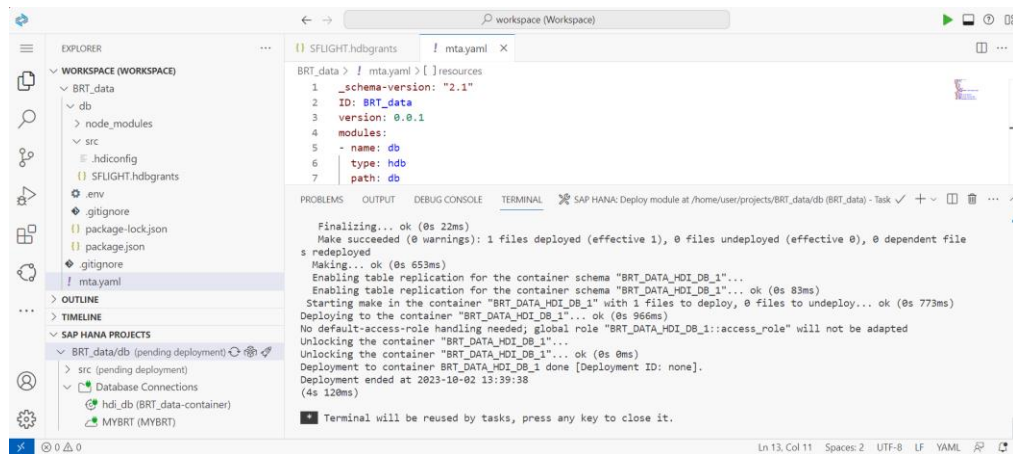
workspace (Workspace)

EXPLORER ...
WORKSPACE (WORKSPACE)
BRT_data
db
> node_modules
src
.hdiconfig
{} SFLIGHT.hdbgrants
.env
.gitignore
{} package-lock.json
{} package.json
.gitignore
! mta.yaml
> OUTLINE
> TIMELINE
SAP HANA PROJECTS
BRT_data/db (pending deployment)
> src (pending deployment)
Database Connections
hdi_db (BRT_data-container)
MYBRT (MYBRT)

{} SFLIGHT.hdbgrants
! mta.yaml ×

BRT_data > ! mta.yaml > [ ] resources
1 _schema-version: "2.1"
2 ID: BRT_data
3 version: 0.0.1
4 modules:
5 - name: db
6 type: hdb
7 path: db

PROBLEMS OUTPUT DEBUG CONSOLE TERMINAL SAP HANA: Deploy module at /home/user/projects/BRT_data/db (BRT_data) - Task ✓ + ...

Finalizing... ok (0s 22ms)
Make succeeded (0 warnings): 1 files deployed (effective 1), 0 files undeployed (effective 0), 0 dependent files redeployed
Making... ok (0s 653ms)
Enabling table replication for the container schema "BRT_DATA_HDI_DB_1"...
Enabling table replication for the container schema "BRT_DATA_HDI_DB_1"... ok (0s 83ms)
Starting make in the container "BRT_DATA_HDI_DB_1" with 1 files to deploy, 0 files to undeploy... ok (0s 773ms)
Deploying to the container "BRT_DATA_HDI_DB_1"... ok (0s 966ms)
No default-access-role handling needed; global role "BRT_DATA_HDI_DB_1::access_role" will not be adapted
Unlocking the container "BRT_DATA_HDI_DB_1"...
Unlocking the container "BRT_DATA_HDI_DB_1"... ok (0s 0ms)
Deployment to container BRT_DATA_HDI_DB_1 done [Deployment ID: none].
Deployment ended at 2023-10-02 13:39:38
(4s 120ms)

* Terminal will be reused by tasks, press any key to close it.

⊗ 0 ⚠ 0
Ln 13, Col 11 Spaces: 2 UTF-8 LF YAML